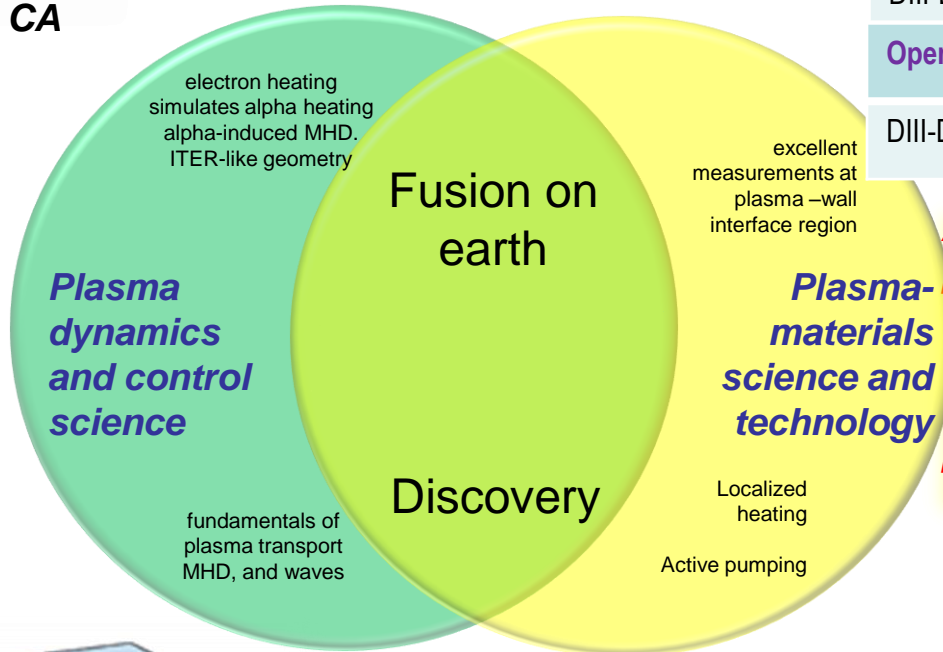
CA

DIII-

Oper

DIII-D

electron heating simulates alpha heating alpha-induced MHD. ITER-like geometry

excellent measurements at plasma –wall interface region

Fusion on earth

Plasma dynamics and control science

Plasma-materials science and technology

Discovery

fundamentals of plasma transport MHD, and waves

Localized heating

Active pumping